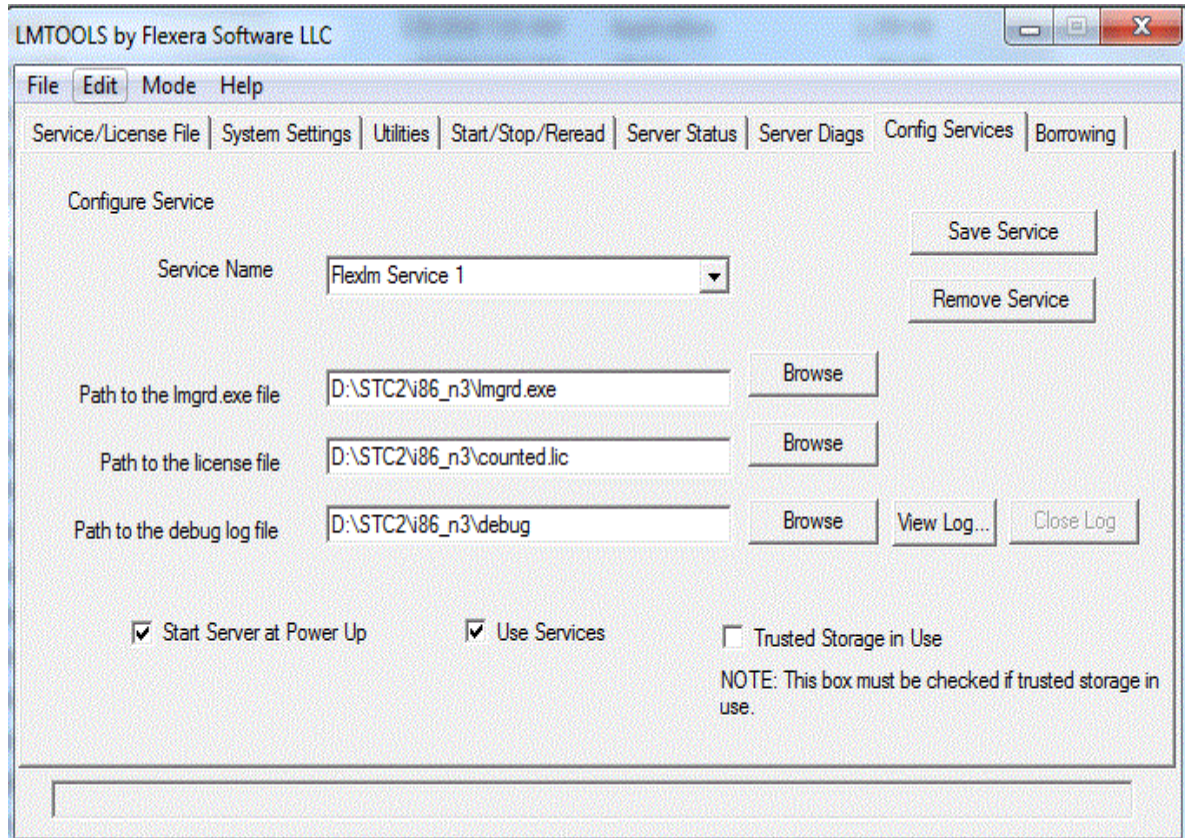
LMTOOLS by Flexera Software LLC

File Edit Mode Help

Service/License File | System Settings | Utilities | Start/Stop/Reread | Server Status | Server Diags | Config Services | Borrowing

Configure Service

Save Service

Service Name Flexlm Service 1

Remove Service

Path to the lmgrd.exe file D:\STC2\i86_n3\lmgrd.exe Browse

Path to the license file D:\STC2\i86_n3\counted.lic Browse

Path to the debug log file D:\STC2\i86_n3\debug Browse View Log... Close Log

Start Server at Power Up

Use Services

Trusted Storage in Use

NOTE: This box must be checked if trusted storage in use.